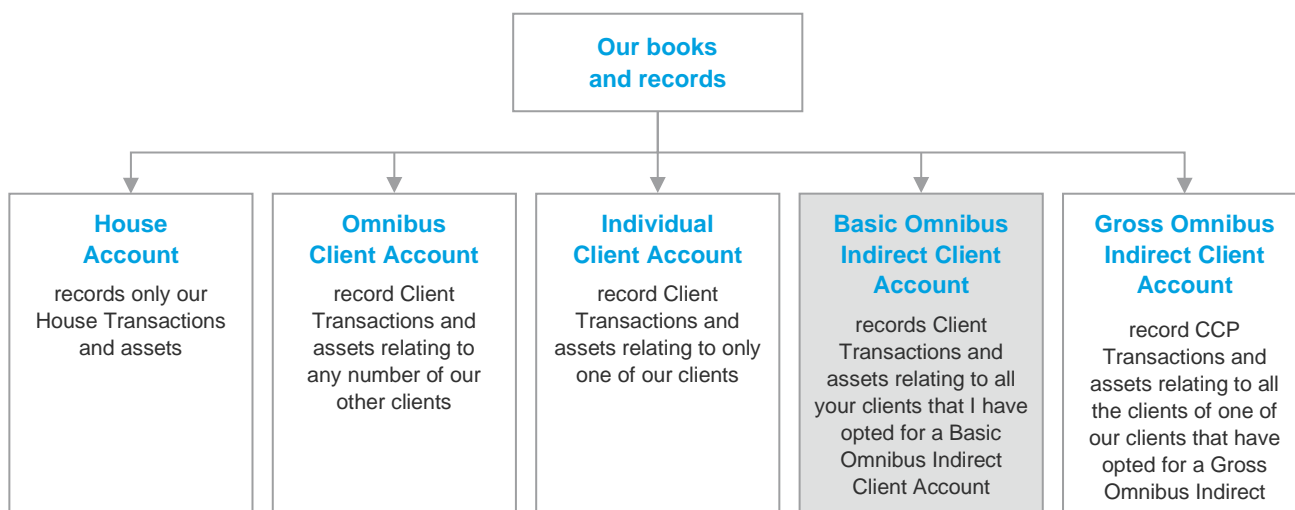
Our books and records

House Account

records only our House Transactions and assets

Omnibus Client Account

record Client Transactions and assets relating to any number of our other clients

Individual Client Account

record Client Transactions and assets relating to only one of our clients

Basic Omnibus Indirect Client Account

records Client Transactions and assets relating to all your clients that I have opted for a Basic Omnibus Indirect Client Account

Gross Omnibus Indirect Client Account

record CCP Transactions and assets relating to all the clients of one of our clients that have opted for a Gross Omnibus Indirect